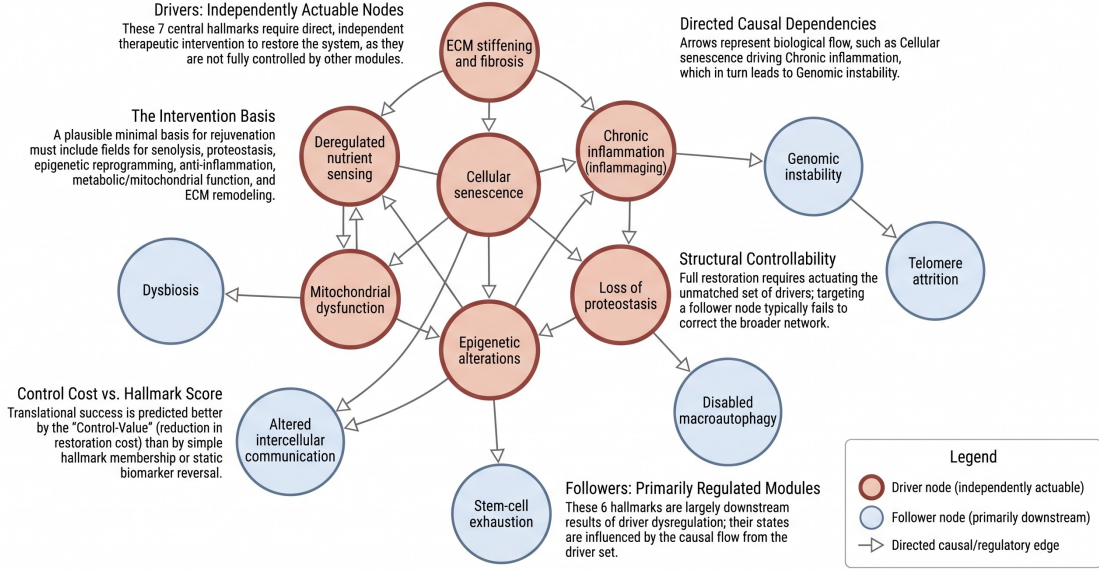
Drivers: Independently Actuable Nodes
These 7 central hallmarks require direct, independent therapeutic intervention to restore the system, as they are not fully controlled by other modules.

Directed Causal Dependencies
Arrows represent biological flow, such as Cellular senescence driving Chronic inflammation, which in turn leads to Genomic instability.

The Intervention Basis
A plausible minimal basis for rejuvenation must include fields for senolysis, proteostasis, epigenetic reprogramming, anti-inflammation, metabolic/mitochondrial function, and ECM remodeling.

ECM stiffening and fibrosis

Deregulated nutrient sensing

Cellular senescence

Chronic inflammation (inflammaging)

Genomic instability

Telomere attrition

Dysbiosis

Mitochondrial dysfunction

Loss of proteostasis

Epigenetic alterations

Structural Controllability
Full restoration requires actuating the unmatched set of drivers; targeting a follower node typically fails to correct the broader network.

Control Cost vs. Hallmark Score
Translational success is predicted better by the "Control-Value" (reduction in restoration cost) than by simple hallmark membership or static biomarker reversal.

Altered intercellular communication

Disabled macroautophagy

Stem-cell exhaustion

Followers: Primarily Regulated Modules
These 6 hallmarks are largely downstream results of driver dysregulation; their states are influenced by the causal flow from the driver set.

Legend
Driver node (independently actuable)
Follower node (primarily downstream)
Directed causal/regulatory edge